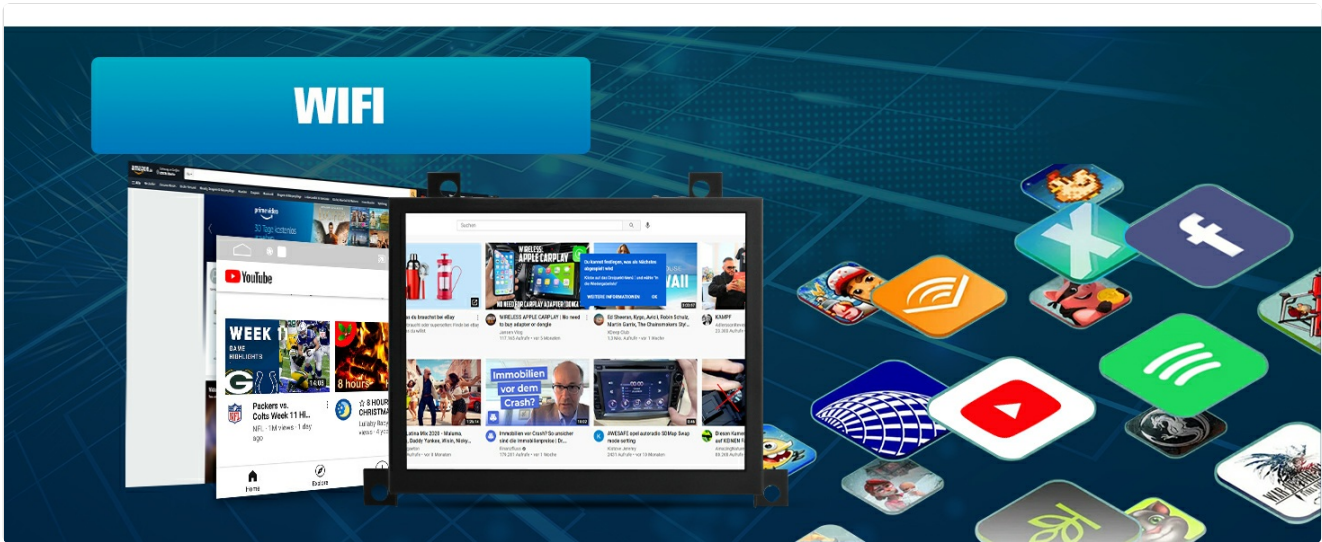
WIFI

amazon

prime video

30 Tage kostenlos

YouTube

WEEK 11 GAME HIGHLIGHTS

14:08

8 hours

Packers vs. Colts Week 11 Hi...

NFL · 1M views · 1 day ago

☆ 8 HOUR CHRISTMA...

Lullaby Baby

Home

Explore

Suchen

WIRELESS APPLE CARPLAY

NO NEED FOR CARPLAY ADAPTER OR DONGLE

WIRELESS APPLE CARPLAY | No need to buy adapter or dongle

Ed Sheeran, Kygo, Avicii, Robin Schulz, Martin Garrix, The Chainsmokers Sty...

KAMPF

Immobilien vor dem Crash?

Immobilien vor Crash? So erreichen sind die Immobilienpreise! | Dr...

#WESAFE opel autoradio 5D Map Swap mode setting

Latina Mix 2020

WEITERE INFORMATIONEN

OK

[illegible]

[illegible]